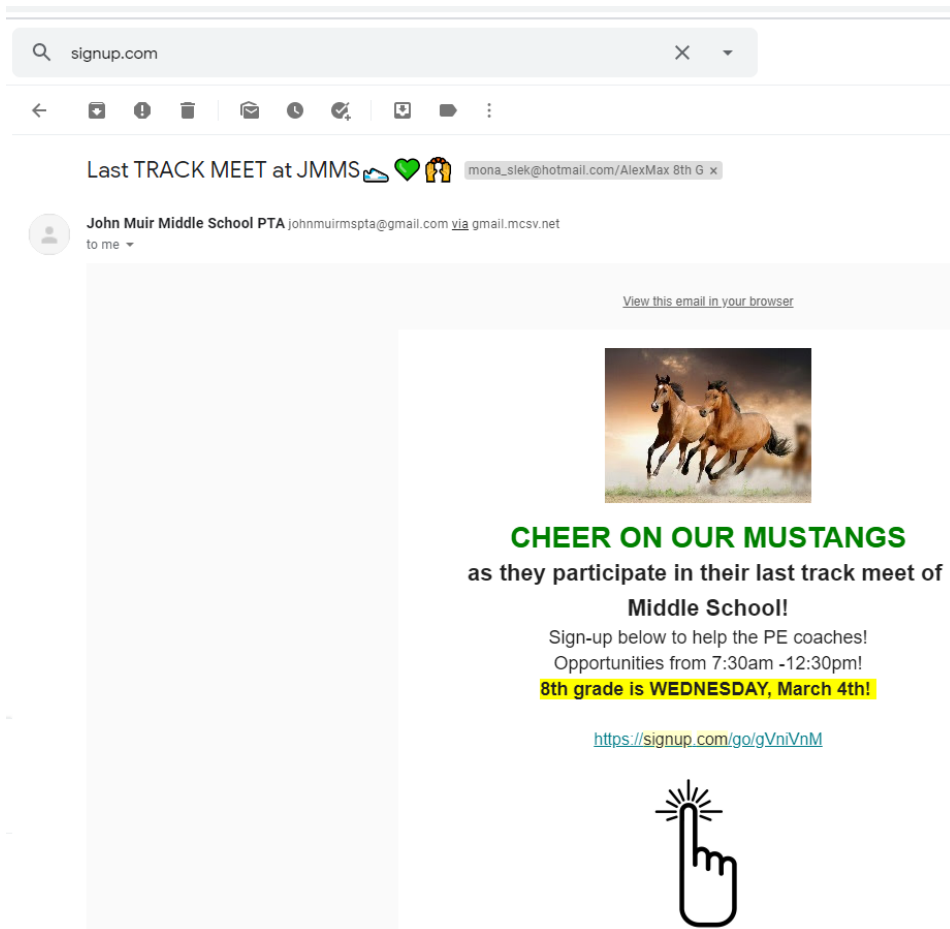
signup.com

Last TRACK MEET at JMMS 👟💚🙌 mona_slek@hotmail.com/AlexMax 8th G ×

John Muir Middle School PTA johnmuirmspta@gmail.com via gmail.mcsv.net
to me

View this email in your browser

CHEER ON OUR MUSTANGS
as they participate in their last track meet of Middle School!
Sign-up below to help the PE coaches!
Opportunities from 7:30am -12:30pm!
8th grade is WEDNESDAY, March 4th!

https://signup.com/go/gVniVnM